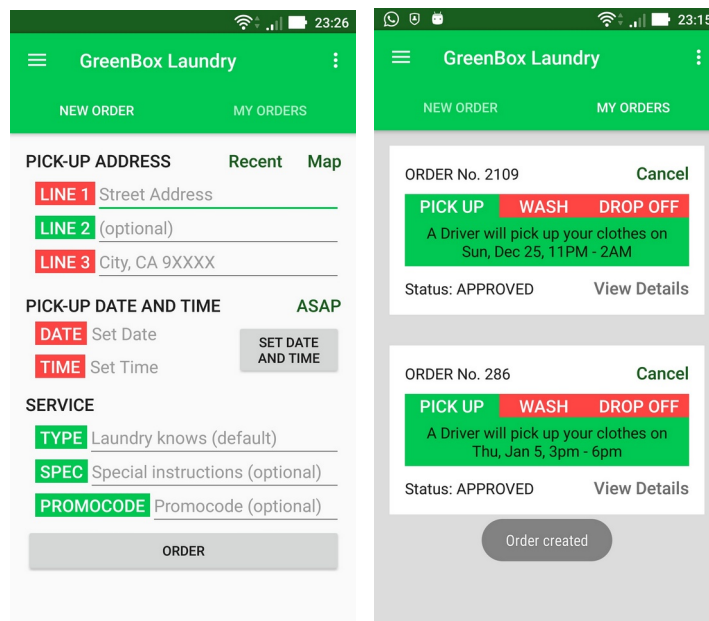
23:26

GreenBox Laundry

NEW ORDER MY ORDERS

PICK-UP ADDRESS Recent Map

LINE 1 Street Address

LINE 2 (optional)

LINE 3 City, CA 9XXXX

PICK-UP DATE AND TIME ASAP

DATE Set Date

TIME Set Time

SET DATE AND TIME

SERVICE

TYPE Laundry knows (default)

SPEC Special instructions (optional)

PROMOCODE Promocode (optional)

ORDER

23:15

GreenBox Laundry

NEW ORDER MY ORDERS

ORDER No. 2109 Cancel

PICK UP WASH DROP OFF

A Driver will pick up your clothes on Sun, Dec 25, 11PM - 2AM

Status: APPROVED View Details

ORDER No. 286 Cancel

PICK UP WASH DROP OFF

A Driver will pick up your clothes on Thu, Jan 5, 3pm - 6pm

Status: APPROVED View Details

Order created